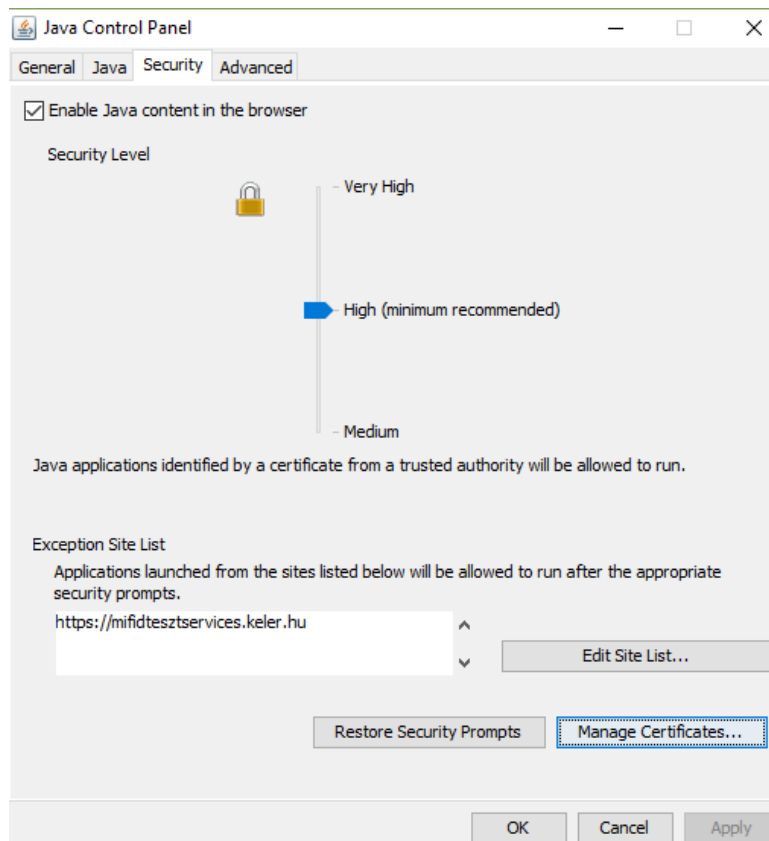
Java Control Panel

General Java Security Advanced

Enable Java content in the browser

Security Level

Very High

High (minimum recommended)

Medium

Java applications identified by a certificate from a trusted authority will be allowed to run.

Exception Site List

Applications launched from the sites listed below will be allowed to run after the appropriate security prompts.

https://mifidtesztservices.keler.hu

Edit Site List...

Restore Security Prompts

Manage Certificates...

OK

Cancel

Apply